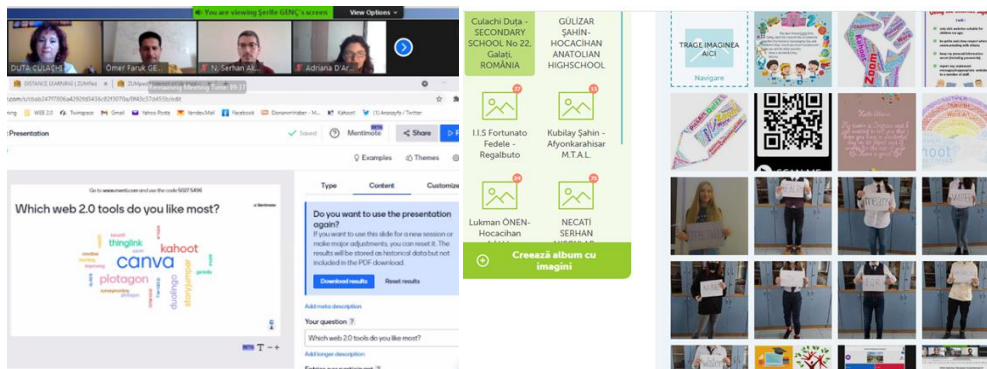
You are viewing Şerife GENÇ's screen View Options

DUTA-CULACHI  Ömer Faruk GE...  N. Serhan AL...  Adriana D'Ar...

DISTANCE LEARNING | ZUMAe  ZUMpowTeleconference

Zoom Meeting Time: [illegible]

WEB 2.0  Gmail  Yahoo Posta  Yandex Mail  Facebook  Kahoot  Twitter

Presentation  Saved  Mentimote  Share

Examples  Themes

Go to www.menti.com and use the code 5027 5496

Which web 2.0 tools do you like most?

thinglink  kahoot  canva  plotagon  storyjumper  padlet

Type  Content  Customize

Do you want to use the presentation again?

If you want to use this slide for a new session or make major adjustments, you can reset it. The results will be stored as historical data but not included in the PDF download.

Download results  Reset results

Add meta description

Your question

Which web 2.0 tools do you like most?

Add longer description

Culachi Duța - SECONDARY SCHOOL No 22, Galati, ROMÂNIA

GÜLİZAR ŞAHİN-HOCACIHAN ANATOLIAN HIGHSCHOOL

I.I.S Fortunato Fedele - Regalbuto

Kubilay Şahin - Afyonkarahisar M.T.A.L.

Lukman ÖNEN-Hocacihan

NECATİ SERHAN

Creează album cu imagini

TRAGE IMAGINEA AICI

Navigare